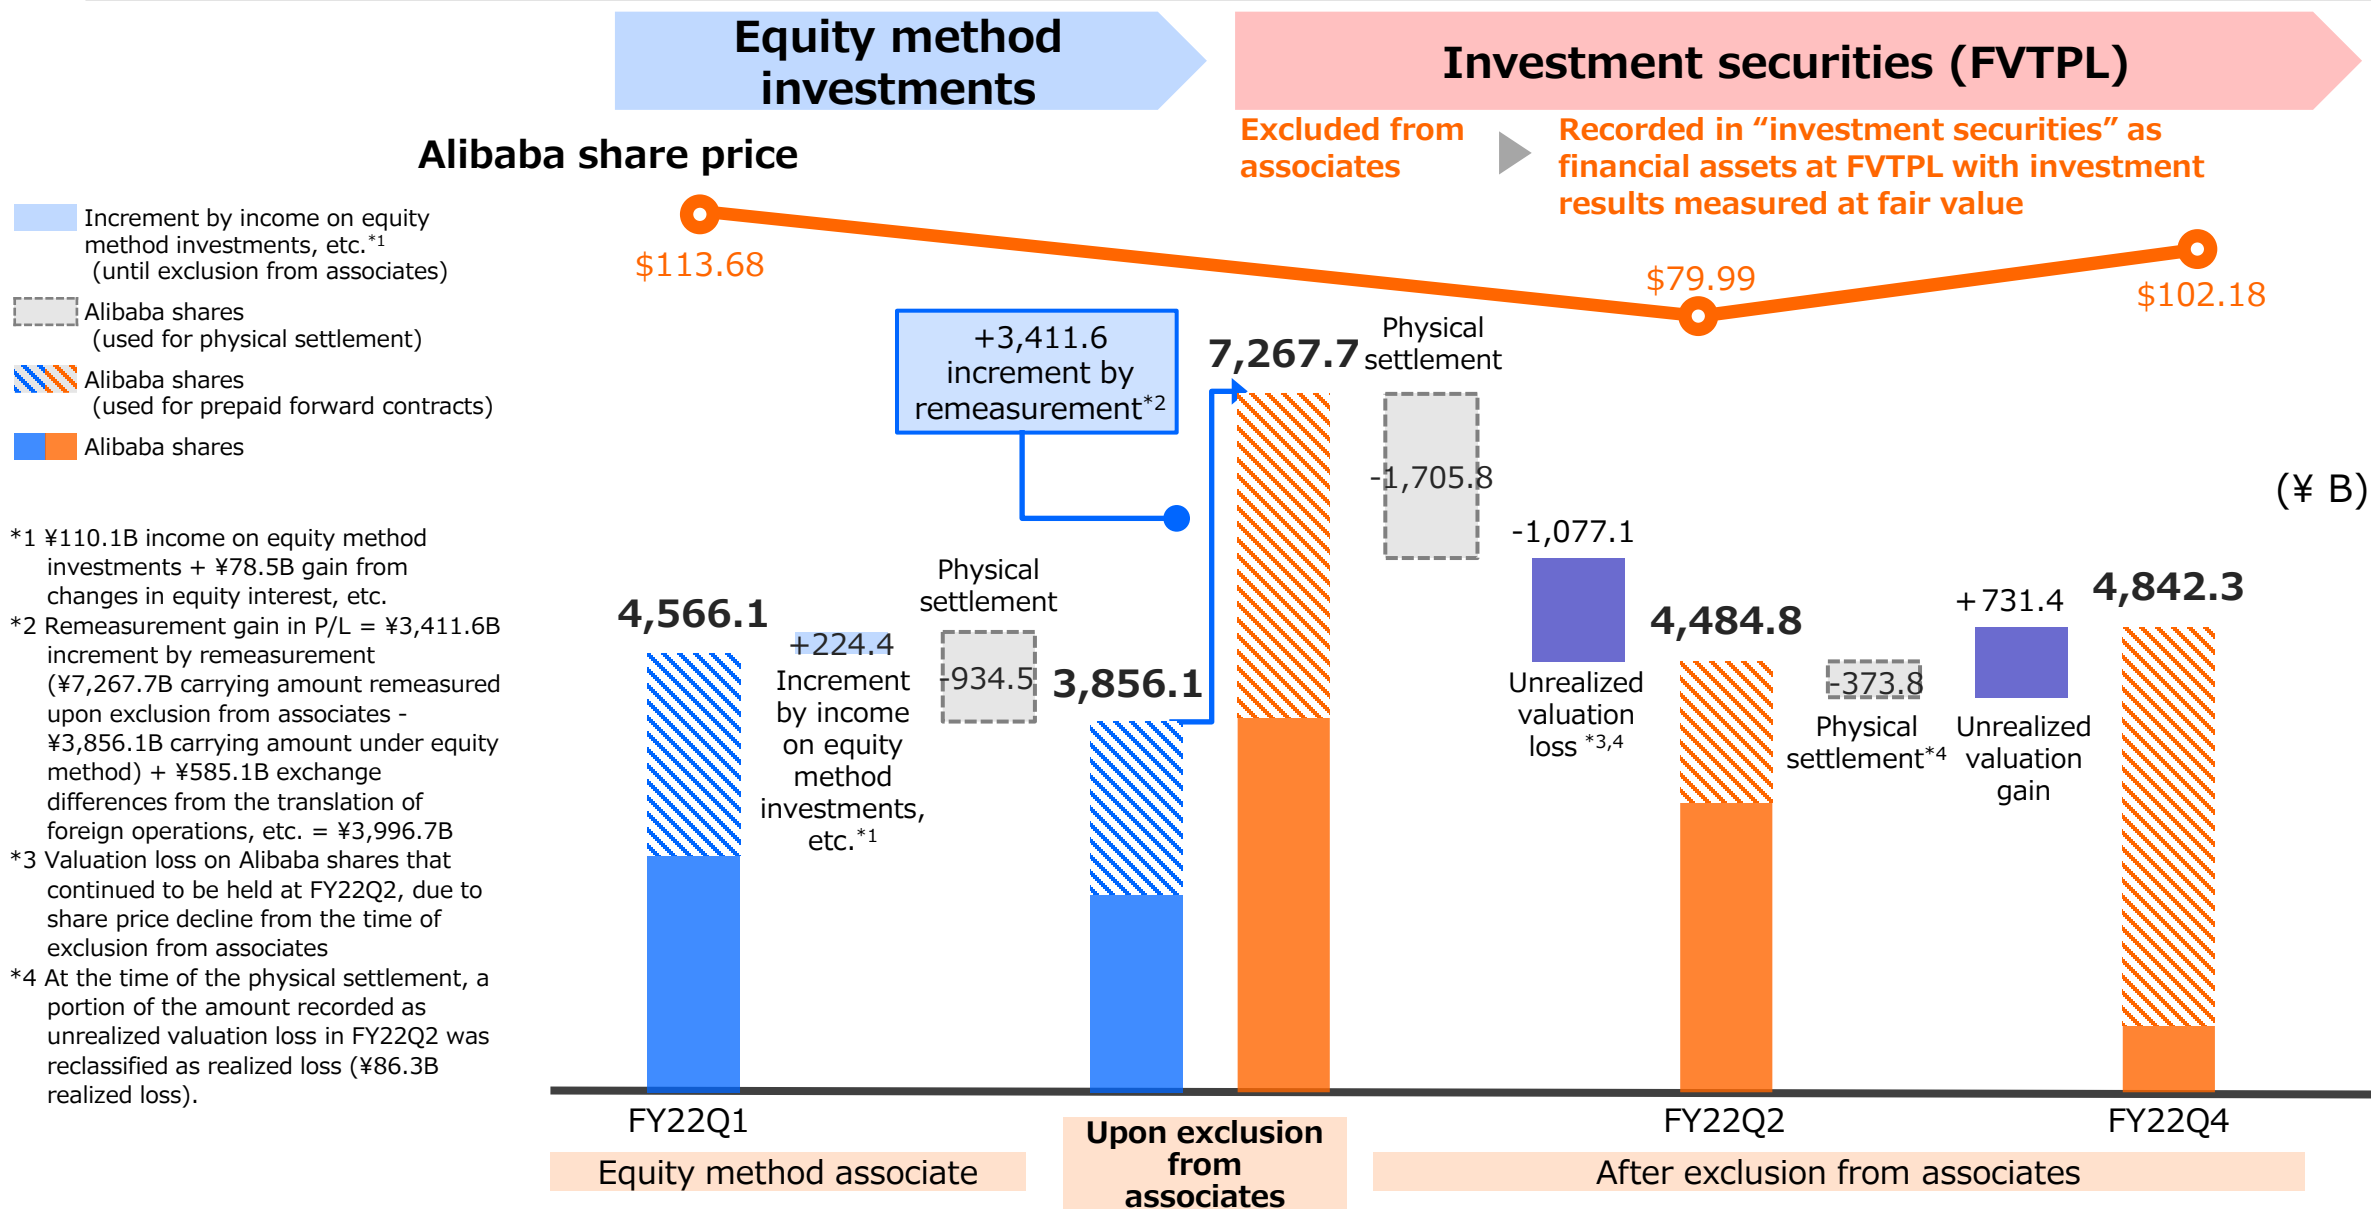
Equity method investments

Investment securities (FVTPL)

Excluded from associates

Recorded in “investment securities” as financial assets at FVTPL with investment results measured at fair value

Alibaba share price

Increment by income on equity method investments, etc.*1 (until exclusion from associates)

Alibaba shares (used for physical settlement)

Alibaba shares (used for prepaid forward contracts)

Alibaba shares

*1 ¥110.1B income on equity method investments + ¥78.5B gain from changes in equity interest, etc.
*2 Remeasurement gain in P/L = ¥3,411.6B increment by remeasurement (¥7,267.7B carrying amount remeasured upon exclusion from associates - ¥3,856.1B carrying amount under equity method) + ¥585.1B exchange differences from the translation of foreign operations, etc. = ¥3,996.7B
*3 Valuation loss on Alibaba shares that continued to be held at FY22Q2, due to share price decline from the time of exclusion from associates
*4 At the time of the physical settlement, a portion of the amount recorded as unrealized valuation loss in FY22Q2 was reclassified as realized loss (¥86.3B realized loss).

$113.68

$79.99

$102.18

+3,411.6 increment by remeasurement*2

7,267.7

Physical settlement

-1,705.8

(¥ B)

-1,077.1

4,566.1

+224.4 Increment by income on equity method investments, etc.*1

Physical settlement

-934.5

3,856.1

Unrealized valuation loss *3,4

4,484.8

-373.8

Physical settlement*4

+731.4

Unrealized valuation gain

4,842.3

FY22Q1

Upon exclusion from associates

FY22Q2

FY22Q4

Equity method associate

After exclusion from associates